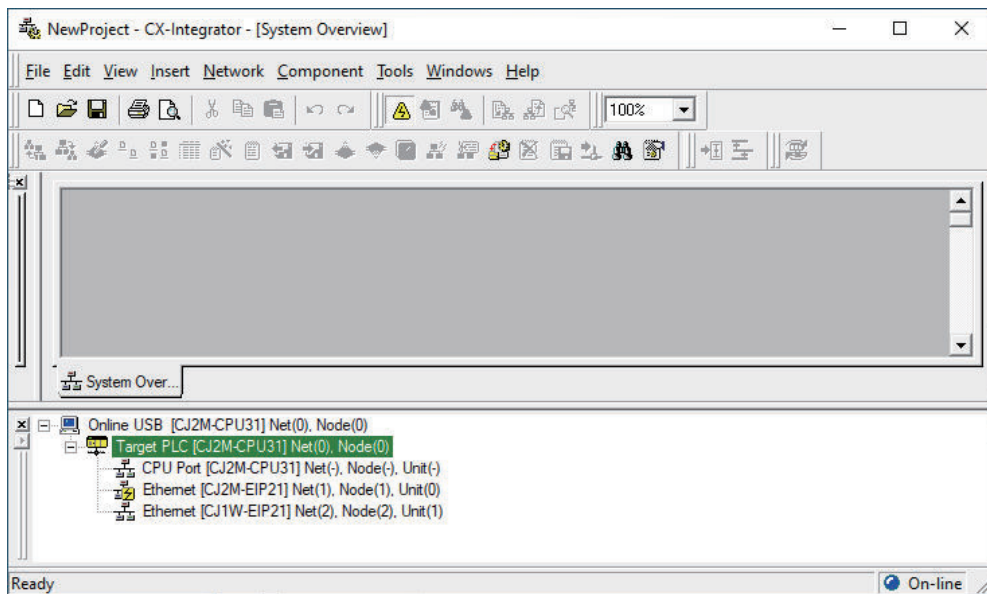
NewProject - CX-Integrator - [System Overview]

File Edit View Insert Network Component Tools Windows Help

100%

System Over...

Online USB [CJ2M-CPU31] Net(0), Node(0)
Target PLC [CJ2M-CPU31] Net(0), Node(0)
CPU Port [CJ2M-CPU31] Net(-), Node(-), Unit(-)
Ethernet [CJ2M-EIP21] Net(1), Node(1), Unit(0)
Ethernet [CJ1W-EIP21] Net(2), Node(2), Unit(1)

Ready
On-line